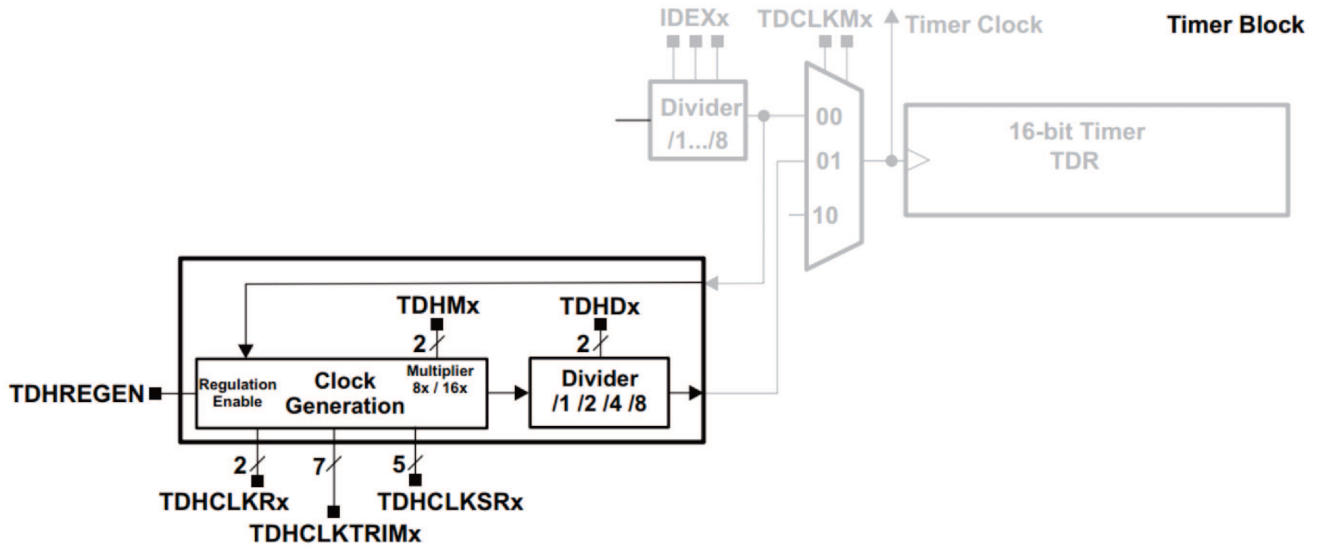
IDEXx
TDCLKMx
Timer Clock
Timer Block
Divider
/1.../8
00
01
10
16-bit Timer
TDR
TDHMx
TDHDx
2
2
TDHREGEN
Regulation Enable
Clock Generation
Multiplier 8x / 16x
Divider
/1 /2 /4 /8
2
7
5
TDHCLKRx
TDHCLKSRx
TDHCLKTRIMx